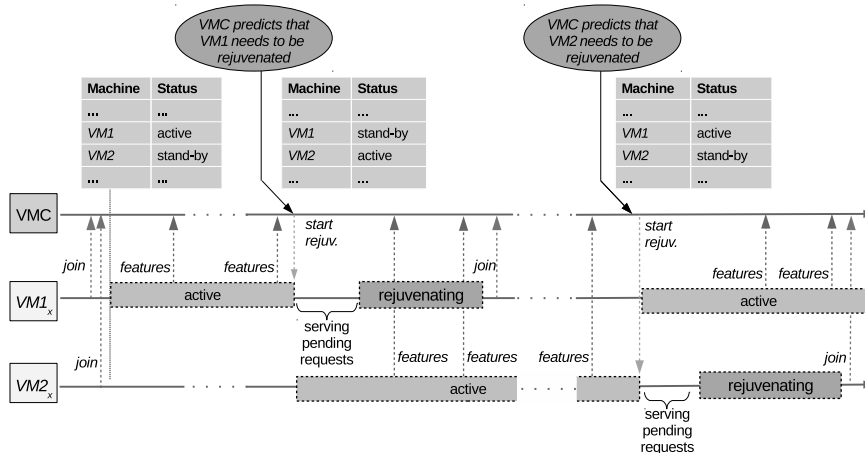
VMC predicts that VM1 needs to be rejuvenated

VMC predicts that VM2 needs to be rejuvenated

| Machine | Status |
|---|---|
| ... | ... |
| VM1 | active |
| VM2 | stand-by |
| ... | ... |

| Machine | Status |
|---|---|
| ... | ... |
| VM1 | stand-by |
| VM2 | active |
| ... | ... |

| Machine | Status |
|---|---|
| ... | ... |
| VM1 | active |
| VM2 | stand-by |
| ... | ... |

VMC

start rejuv.

start rejuv.

join

features

features

join

features

features

$VM1_x$

active

rejuvenating

active

serving pending requests

join

features

features

features

join

$VM2_x$

active

rejuvenating

serving pending requests